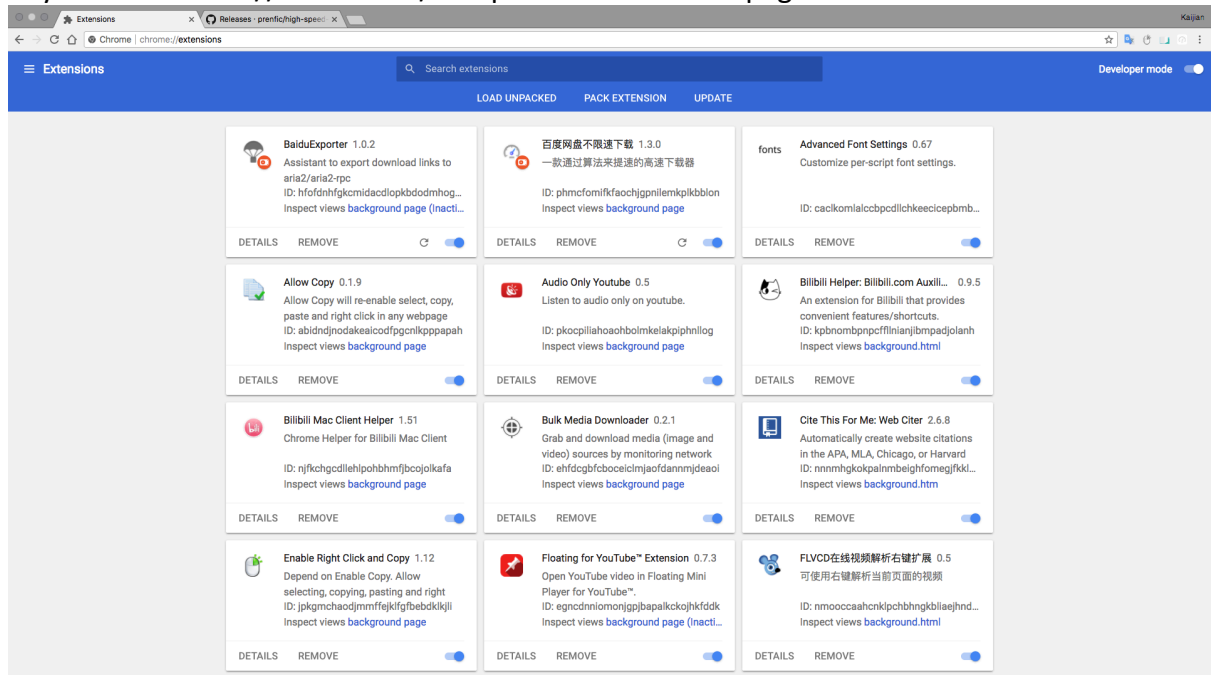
Extensions
Releases · prenfic/high-speed
Kaijian
Chrome | chrome://extensions

Extensions
Search extensions
Developer mode
LOAD UNPACKED
PACK EXTENSION
UPDATE

BaiduExporter 1.0.2
Assistant to export download links to aria2/aria2-rpc
ID: hfofdnhfgkcmidacdlopkbdodmhog...
Inspect views background page (Inacti...
DETAILS REMOVE

百度网盘不限速下载 1.3.0
一款通过算法来提速的高速下载器
ID: phmcfomifkfaochjgpnilemkplkbblon
Inspect views background page
DETAILS REMOVE

fonts
Advanced Font Settings 0.67
Customize per-script font settings.
ID: caclkomlalccbpcdllchkeecicepbmb...
DETAILS REMOVE

Allow Copy 0.1.9
Allow Copy will re-enable select, copy, paste and right click in any webpage
ID: abidndjnodakeaicodfpgcnlkpppapah
Inspect views background page
DETAILS REMOVE

Audio Only Youtube 0.5
Listen to audio only on youtube.
ID: pkocpiliahoaohbolmkelakpiphnllog
Inspect views background page
DETAILS REMOVE

Bilibili Helper: Bilibili.com Auxili... 0.9.5
An extension for Bilibili that provides convenient features/shortcuts.
ID: kpbnombpnpcfflnianjibmpadjolanh
Inspect views background.html
DETAILS REMOVE

Bilibili Mac Client Helper 1.51
Chrome Helper for Bilibili Mac Client
ID: njfkchgcdllehlpohbhmfjbcojolkafa
Inspect views background page
DETAILS REMOVE

Bulk Media Downloader 0.2.1
Grab and download media (image and video) sources by monitoring network
ID: ehfdcgbfcboceiclmjaofdannmjdeaoi
Inspect views background page
DETAILS REMOVE

Cite This For Me: Web Citer 2.6.8
Automatically create website citations in the APA, MLA, Chicago, or Harvard
ID: nnnmhgkokpalnmbeighfomegjfkkl...
Inspect views background.htm
DETAILS REMOVE

Enable Right Click and Copy 1.12
Depend on Enable Copy. Allow selecting, copying, pasting and right
ID: jpkgmchaodjmmffejklfgfbebdklkjli
Inspect views background page
DETAILS REMOVE

Floating for YouTube™ Extension 0.7.3
Open YouTube video in Floating Mini Player for YouTube™.
ID: egncdnniomonjgpjbapalkckojhkfddk
Inspect views background page (Inacti...
DETAILS REMOVE

FLVCD在线视频解析右键扩展 0.5
可使用右键解析当前页面的视频
ID: nmooccaahcnklpchbhngkbliaejhnd...
Inspect views background.html
DETAILS REMOVE